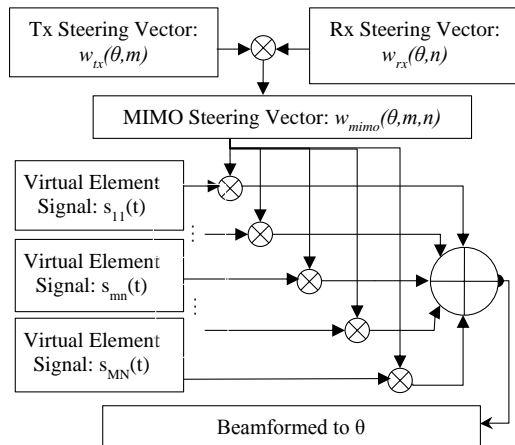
Tx Steering Vector: $w_{tx}(\theta,m)$

Rx Steering Vector: $w_{rx}(\theta,n)$

MIMO Steering Vector: $w_{mimo}(\theta,m,n)$

Virtual Element Signal: $s_{11}(t)$

Virtual Element Signal: $s_{mn}(t)$

Virtual Element Signal: $s_{MN}(t)$

Beamformed to θ